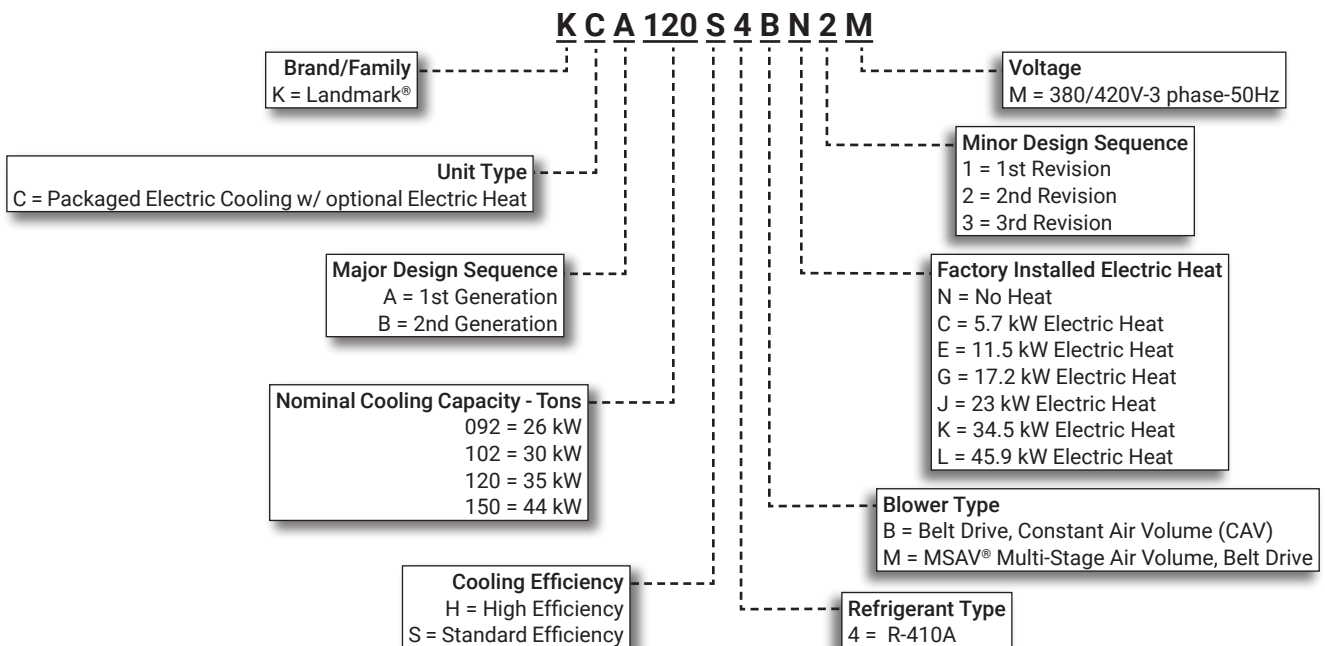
K C A 120 S 4 B N 2 M

Brand/Family
K = Landmark®

Unit Type
C = Packaged Electric Cooling w/ optional Electric Heat

Major Design Sequence
A = 1st Generation
B = 2nd Generation

Nominal Cooling Capacity - Tons
092 = 26 kW
102 = 30 kW
120 = 35 kW
150 = 44 kW

Cooling Efficiency
H = High Efficiency
S = Standard Efficiency

Voltage
M = 380/420V-3 phase-50Hz

Minor Design Sequence
1 = 1st Revision
2 = 2nd Revision
3 = 3rd Revision

Factory Installed Electric Heat
N = No Heat
C = 5.7 kW Electric Heat
E = 11.5 kW Electric Heat
G = 17.2 kW Electric Heat
J = 23 kW Electric Heat
K = 34.5 kW Electric Heat
L = 45.9 kW Electric Heat

Blower Type
B = Belt Drive, Constant Air Volume (CAV)
M = MSAV® Multi-Stage Air Volume, Belt Drive

Refrigerant Type
4 = R-410A